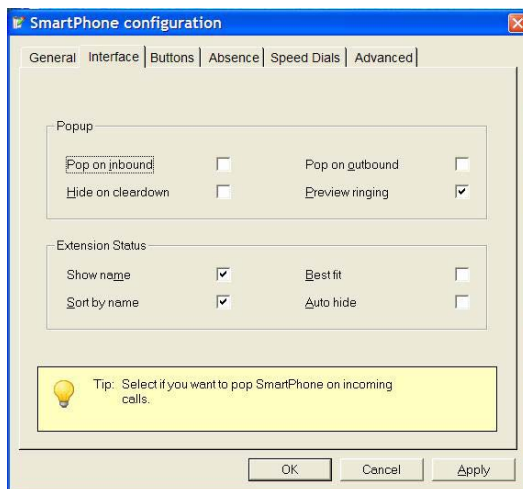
SmartPhone configuration

General | Interface | Buttons | Absence | Speed Dials | Advanced

Popup

Pop on inbound

Pop on outbound

Hide on cleardown

Preview ringing

Extension Status

Show name

Best fit

Sort by name

Auto hide

Tip: Select if you want to pop SmartPhone on incoming calls.

OK

Cancel

Apply